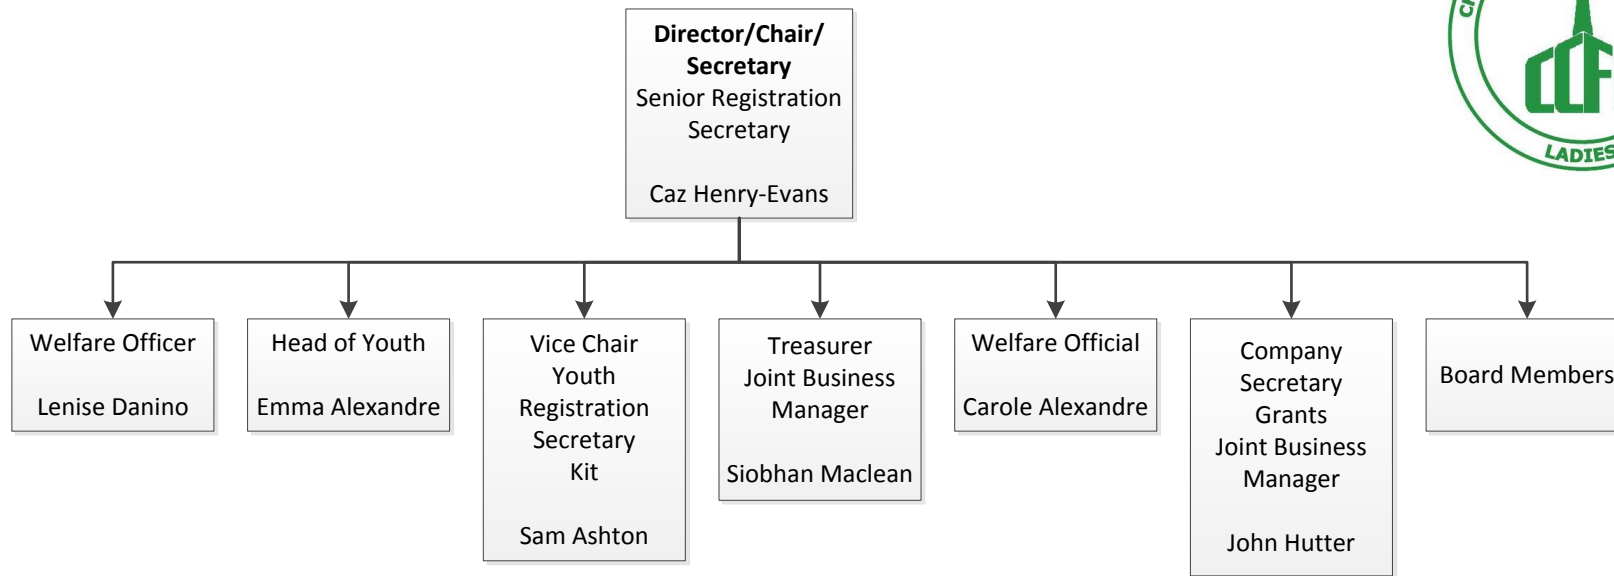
**Director/Chair/ Secretary**
Senior Registration Secretary

Caz Henry-Evans

Welfare Officer

Lenise Danino

Head of Youth

Emma Alexandre

Vice Chair
Youth Registration Secretary
Kit

Sam Ashton

Treasurer
Joint Business Manager

Siobhan Maclean

Welfare Official

Carole Alexandre

Company Secretary
Grants
Joint Business Manager

John Hutter

Board Members

CI
CCF
LADIES